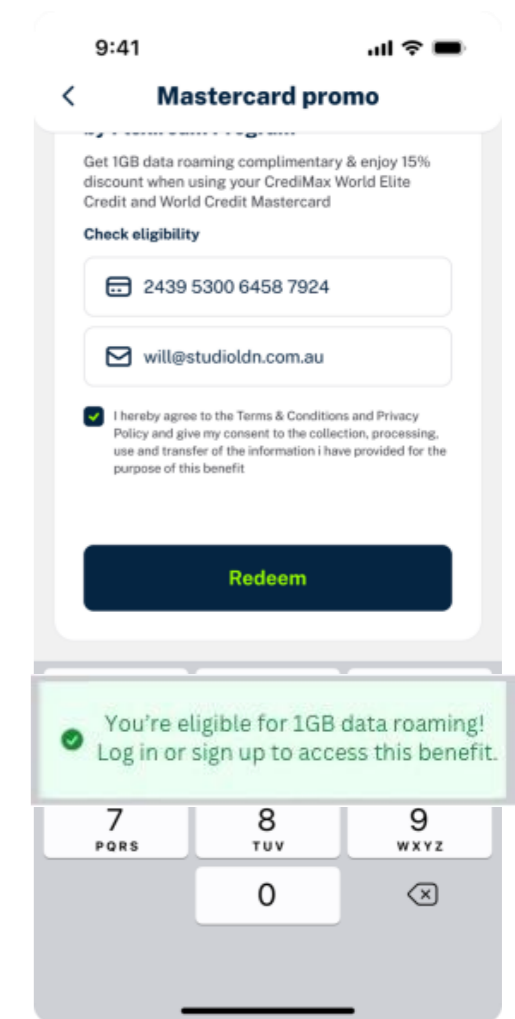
9:41

Mastercard promo

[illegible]

Get 1GB data roaming complimentary & enjoy 15% discount when using your CrediMax World Elite Credit and World Credit Mastercard

Check eligibility

2439 5300 6458 7924

will@studioldn.com.au

I hereby agree to the Terms & Conditions and Privacy Policy and give my consent to the collection, processing, use and transfer of the information i have provided for the purpose of this benefit

Redeem

You're eligible for 1GB data roaming! Log in or sign up to access this benefit.

7
PQRS

8
TUV

9
WXYZ

0